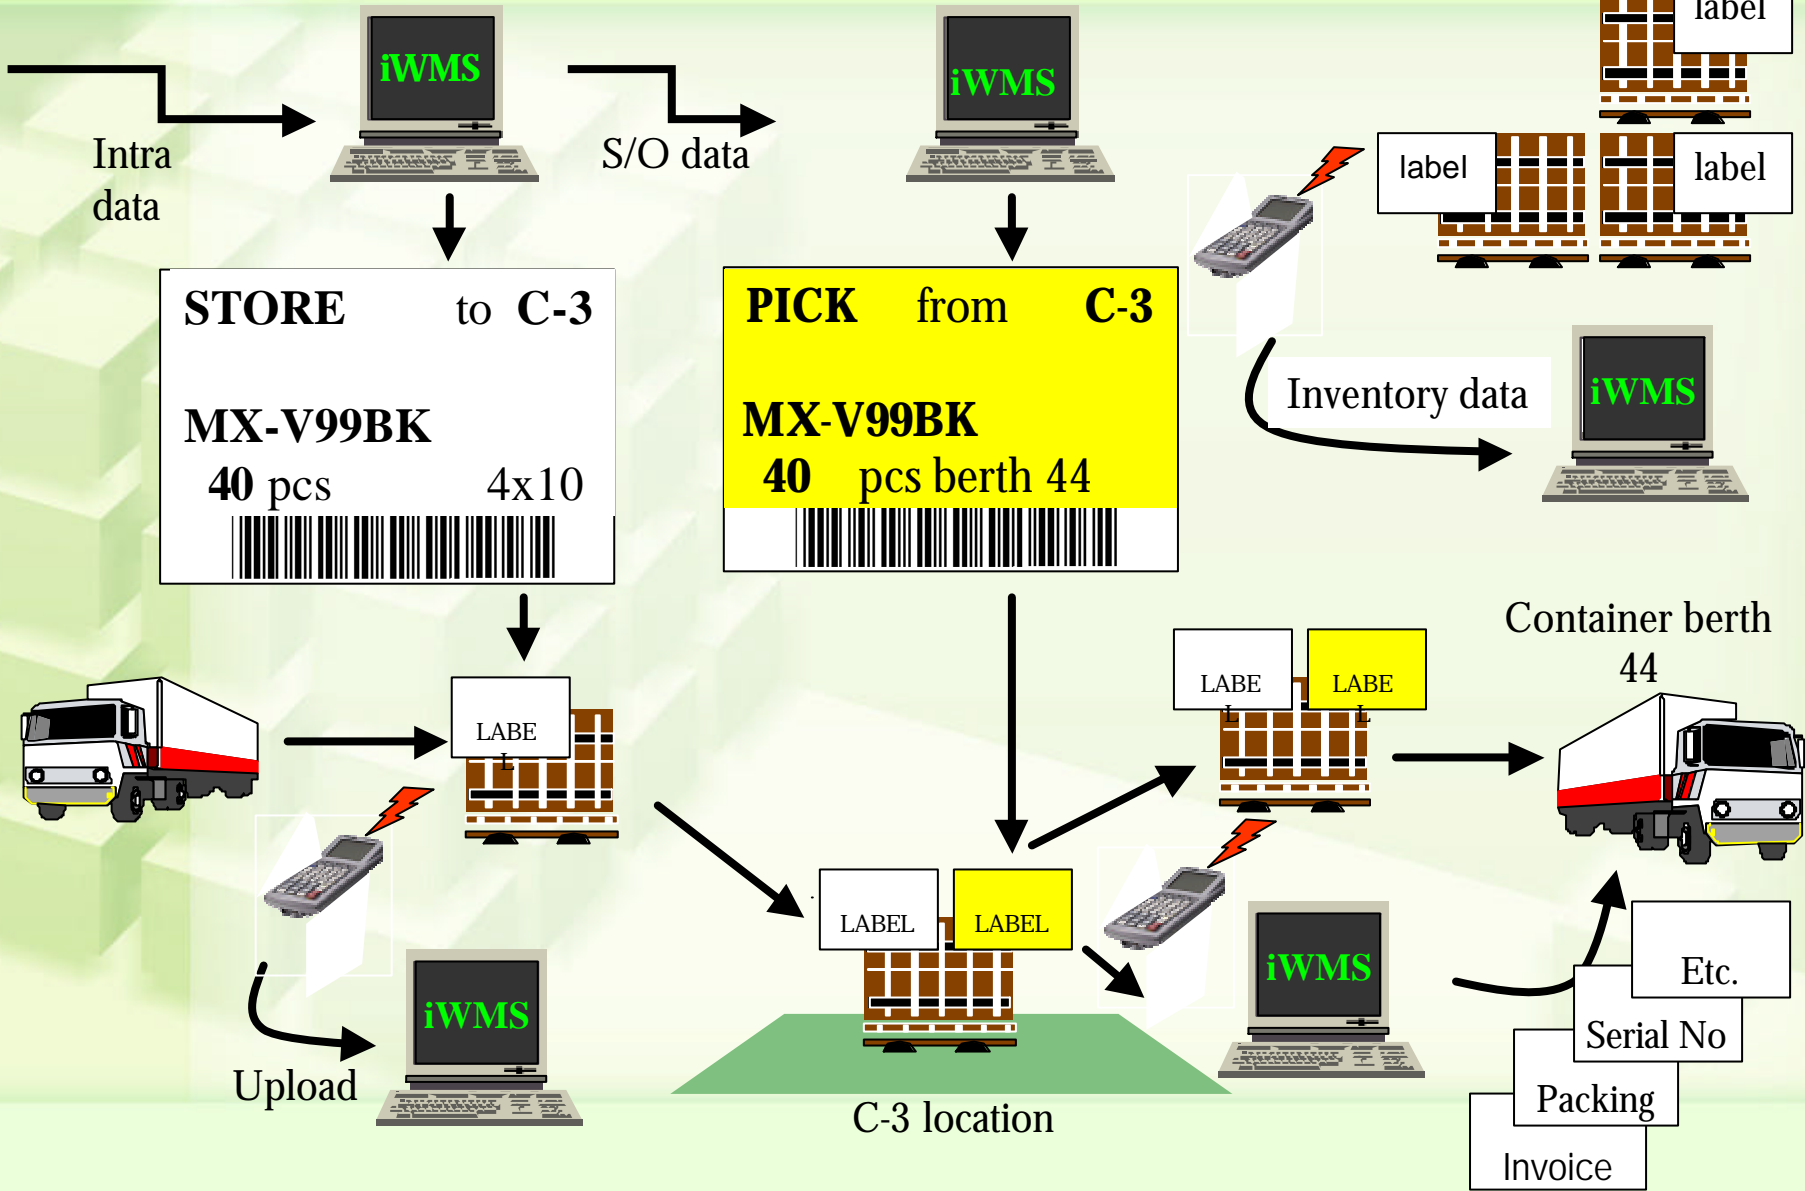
iWMS

Intra data

S/O data

iWMS

label

label

label

STORE to C-3

MX-V99BK

40 pcs 4x10

PICK from C-3

MX-V99BK

40 pcs berth 44

Inventory data

iWMS

Container berth 44

LABE L

LABE L

LABE L

LABEL

LABEL

iWMS

iWMS

Upload

C-3 location

Etc.

Serial No

Packing

Invoice